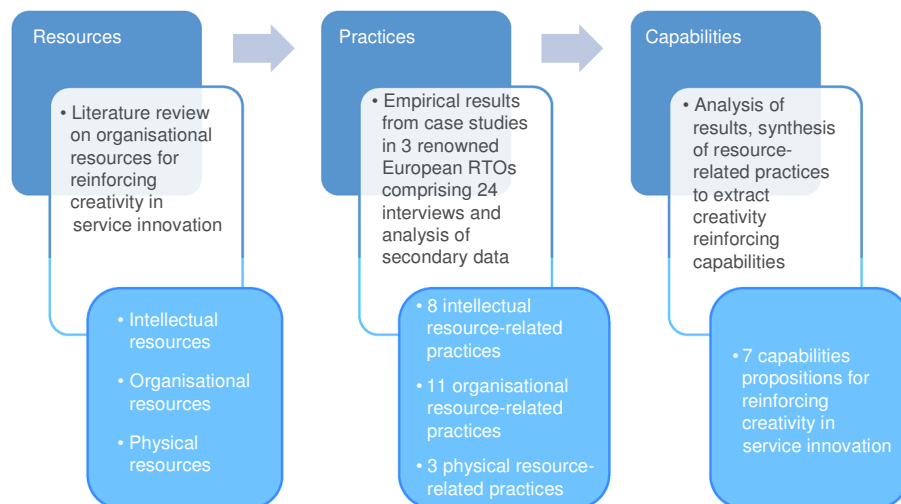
Resources

• Literature review on organisational resources for reinforcing creativity in service innovation

• Intellectual resources
• Organisational resources
• Physical resources

Practices

• Empirical results from case studies in 3 renowned European RTOs comprising 24 interviews and analysis of secondary data

• 8 intellectual resource-related practices
• 11 organisational resource-related practices
• 3 physical resource-related practices

Capabilities

• Analysis of results, synthesis of resource-related practices to extract creativity reinforcing capabilities

• 7 capabilities propositions for reinforcing creativity in service innovation